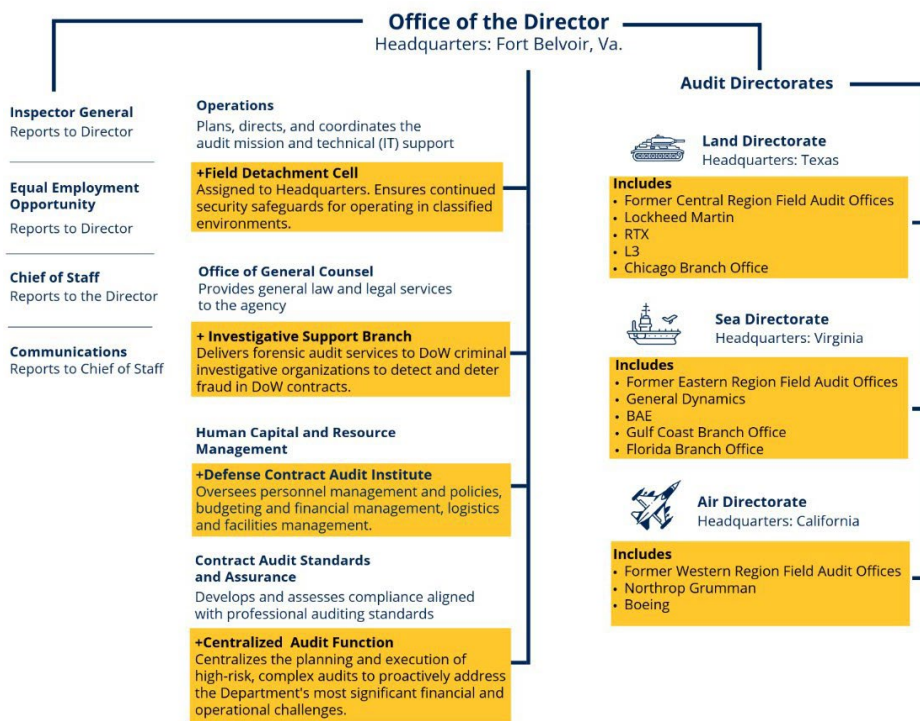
Office of the Director
Headquarters: Fort Belvoir, Va.

Inspector General
Reports to Director

Equal Employment Opportunity
Reports to Director

Chief of Staff
Reports to the Director

Communications
Reports to Chief of Staff

Operations
Plans, directs, and coordinates the audit mission and technical (IT) support

+Field Detachment Cell
Assigned to Headquarters. Ensures continued security safeguards for operating in classified environments.

Office of General Counsel
Provides general law and legal services to the agency

+ Investigative Support Branch
Delivers forensic audit services to DoW criminal investigative organizations to detect and deter fraud in DoW contracts.

Human Capital and Resource Management

+Defense Contract Audit Institute
Oversees personnel management and policies, budgeting and financial management, logistics and facilities management.

Contract Audit Standards and Assurance
Develops and assesses compliance aligned with professional auditing standards

+Centralized Audit Function
Centralizes the planning and execution of high-risk, complex audits to proactively address the Department's most significant financial and operational challenges.

Audit Directorates

Land Directorate
Headquarters: Texas

Includes
• Former Central Region Field Audit Offices
• Lockheed Martin
• RTX
• L3
• Chicago Branch Office

Sea Directorate
Headquarters: Virginia

Includes
• Former Eastern Region Field Audit Offices
• General Dynamics
• BAE
• Gulf Coast Branch Office
• Florida Branch Office

Air Directorate
Headquarters: California

Includes
• Former Western Region Field Audit Offices
• Northrop Grumman
• Boeing